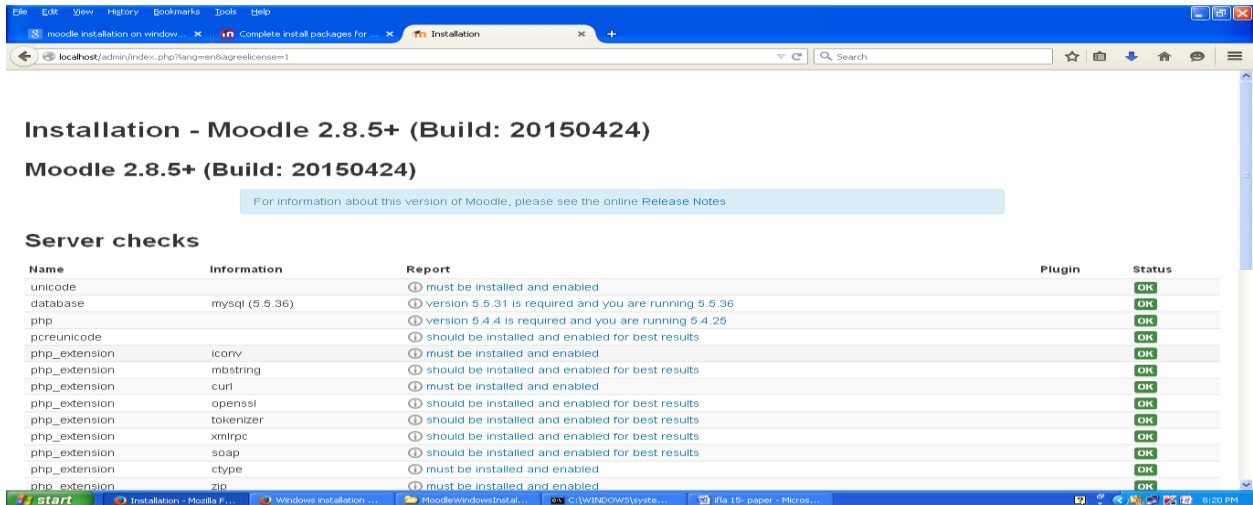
File Edit View History Bookmarks Tools Help

moodle installation on window... ×
Complete install packages for ... ×
Installation ×
+

localhost/admin/index.php?lang=en&agreelicense=1
Search

Installation - Moodle 2.8.5+ (Build: 20150424)

Moodle 2.8.5+ (Build: 20150424)

For information about this version of Moodle, please see the online Release Notes

Server checks

| Name | Information | Report | Plugin | Status |
|---|---|---|---|---|
| unicode | | must be installed and enabled | | OK |
| database | mysql (5.5.36) | version 5.5.31 is required and you are running 5.5.36 | | OK |
| php | | version 5.4.4 is required and you are running 5.4.25 | | OK |
| pcreunicode | | should be installed and enabled for best results | | OK |
| php_extension | iconv | must be installed and enabled | | OK |
| php_extension | mbstring | should be installed and enabled for best results | | OK |
| php_extension | curl | must be installed and enabled | | OK |
| php_extension | openssl | should be installed and enabled for best results | | OK |
| php_extension | tokenizer | should be installed and enabled for best results | | OK |
| php_extension | xmlrpc | should be installed and enabled for best results | | OK |
| php_extension | soap | should be installed and enabled for best results | | OK |
| php_extension | ctype | must be installed and enabled | | OK |
| php_extension | zip | must be installed and enabled | | OK |

start
Installation - Mozilla F...
Windows installation ...
MoodleWindowsInstal...
C:\WINDOWS\syste...
ifla 15- paper - Micros...
8:20 PM